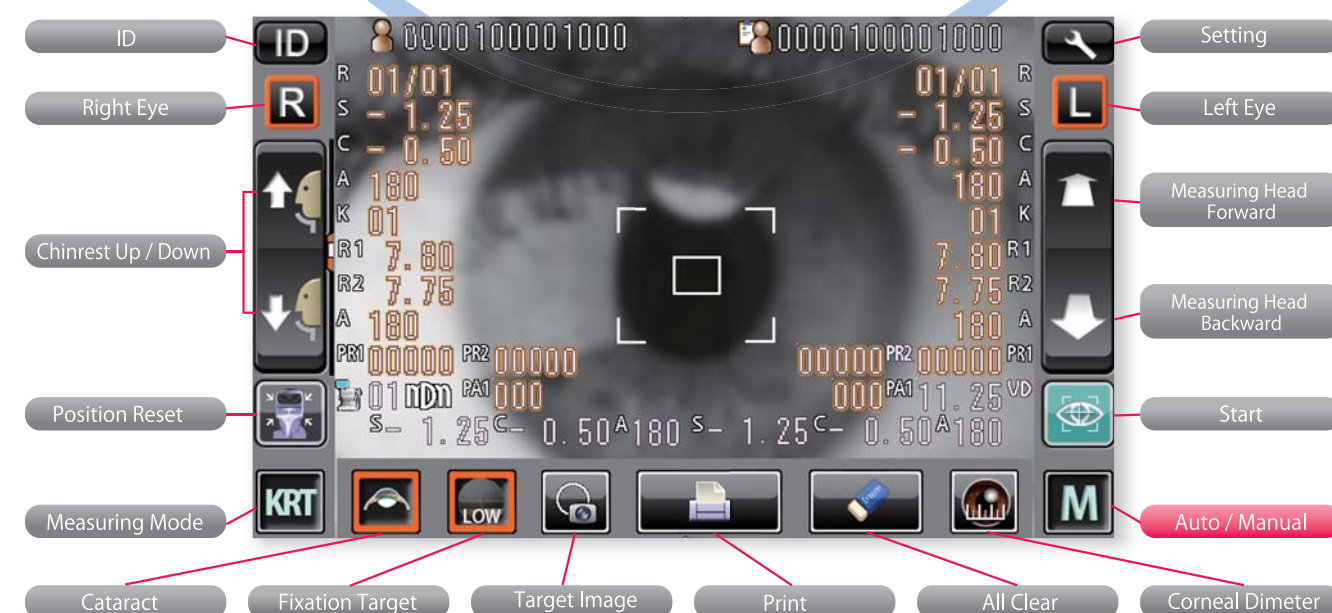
ID
Right Eye
Chinrest Up / Down
Position Reset
Measuring Mode
Setting
Left Eye
Measuring Head Forward
Measuring Head Backward
Start
Auto / Manual

ID
0000100001000
0000100001000

R 01/01
S – 1.25
C – 0.50
A 180
K 01
R1 7.80
R2 7.75
A 180
PR1 00000 PR2 00000
01 PA1 000
S– 1.25 C– 0.50 A180

01/01 R
– 1.25 S
– 0.50 C
180 A
01 K
7.80 R1
7.75 R2
180 A
00000 PR2 00000 PR1
000 PA1 11.25 VD
S– 1.25 C– 0.50 A180

R
L
KRT
LOW
M

Cataract
Fixation Target
Target Image
Print
All Clear
Corneal Dimeter